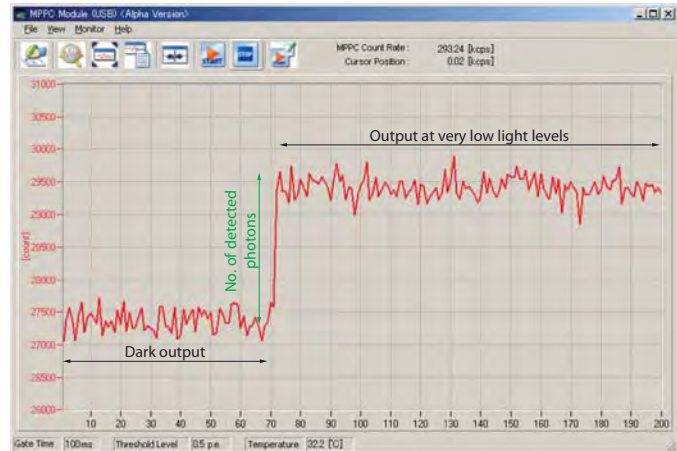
MPPC Module (USB) <Alpha Version>

File View Monitor Help

START STOP

MPPC Count Rate : 293.24 [kcps]
Cursor Position : 0.02 [kcps]

31000
30500
30000
29500
29000
28500
28000
27500
27000
26500
26000

[count]

Output at very low light levels

No. of detected photons

Dark output

10 20 30 40 50 60 70 80 90 100 110 120 130 140 150 160 170 180 190 200

Gate Time 100ms Threshold Level 0.5 p.e. Temperature 32.2 [°C]